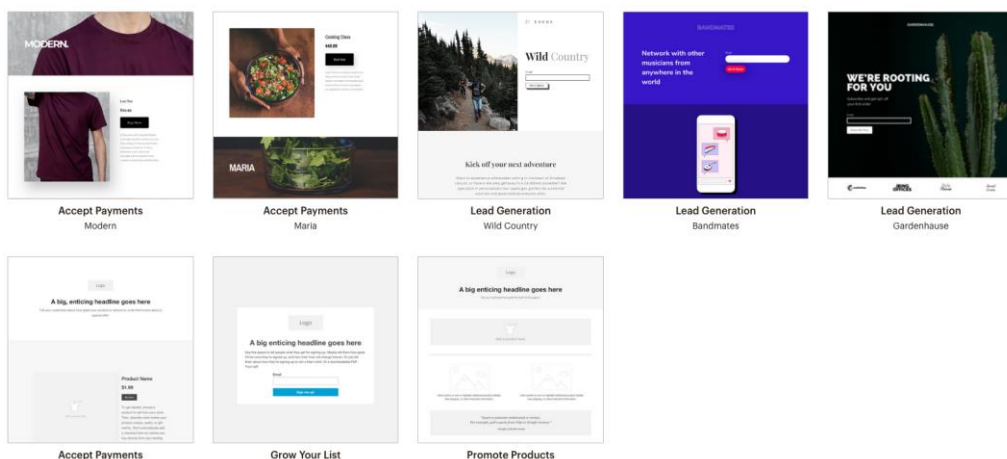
MODERN.

Buy Now

Cooking Class

$40.00

MARIA

Wild Country

Kick off your next adventure

BANDMATES

Network with other musicians from anywhere in the world

GARDENHAUSE

WE'RE ROOTING FOR YOU

Accept Payments
Modern

Accept Payments
Maria

Lead Generation
Wild Country

Lead Generation
Bandmates

Lead Generation
Gardenhause

Logo

A big, enticing headline goes here

Product Name

$1.99

Logo

A big enticing headline goes here

Email

Sign me up

Logo

A big enticing headline goes here

Accept Payments

Grow Your List

Promote Products